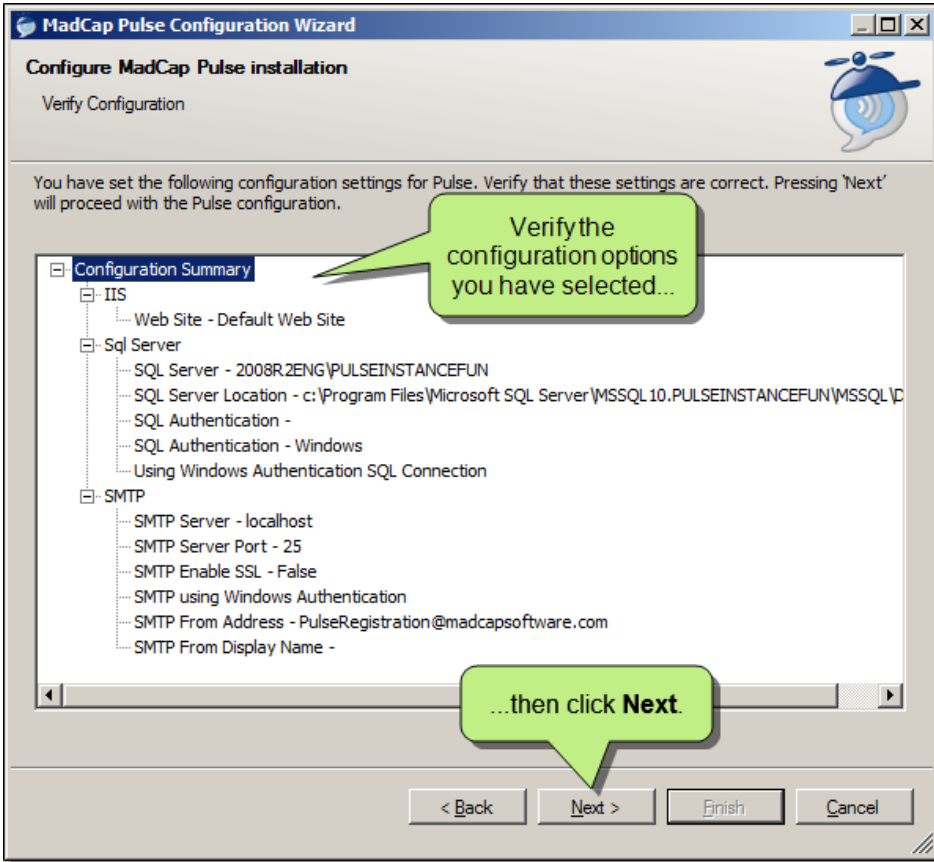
MadCap Pulse Configuration Wizard

Configure MadCap Pulse installation

Verify Configuration

You have set the following configuration settings for Pulse. Verify that these settings are correct. Pressing 'Next' will proceed with the Pulse configuration.

Verify the configuration options you have selected...

Configuration Summary
IIS
Web Site - Default Web Site
Sql Server
SQL Server - 2008R2ENG\PULSEINSTANCEFUN
SQL Server Location - c:\Program Files\Microsoft SQL Server\MSSQL10.PULSEINSTANCEFUN\MSSQL\D
SQL Authentication -
SQL Authentication - Windows
Using Windows Authentication SQL Connection
SMTP
SMTP Server - localhost
SMTP Server Port - 25
SMTP Enable SSL - False
SMTP using Windows Authentication
SMTP From Address - PulseRegistration@madcapsoftware.com
SMTP From Display Name -

...then click **Next**.

< Back | Next > | Finish | Cancel